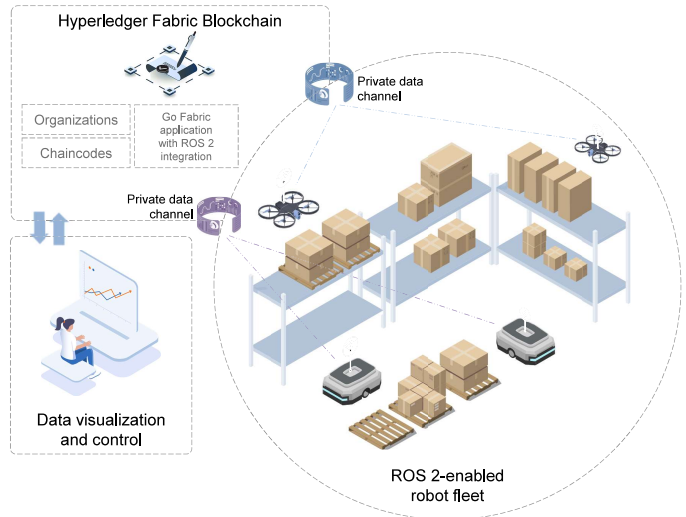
Hyperledger Fabric Blockchain

Organizations

Chaincodes

Go Fabric application with ROS 2 integration

Private data channel

Private data channel

Data visualization and control

ROS 2-enabled robot fleet